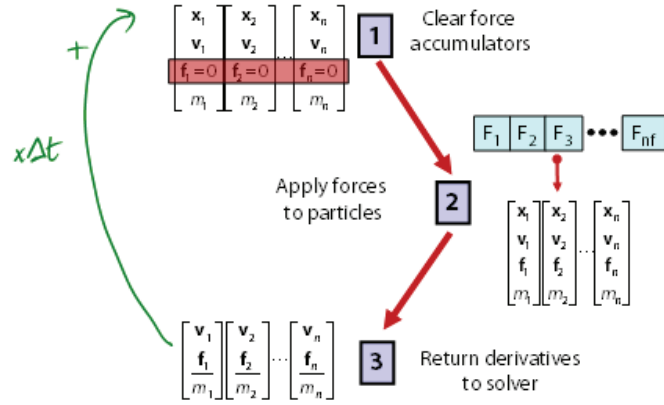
$\begin{bmatrix} \mathbf{x}_1 \\ \mathbf{v}_1 \\ \mathbf{f}_1=0 \\ m_1 \end{bmatrix} \begin{bmatrix} \mathbf{x}_2 \\ \mathbf{v}_2 \\ \mathbf{f}_2=0 \\ m_2 \end{bmatrix} \cdots \begin{bmatrix} \mathbf{x}_n \\ \mathbf{v}_n \\ \mathbf{f}_n=0 \\ m_n \end{bmatrix}$

1 Clear force accumulators

$F_1$ $F_2$ $F_3$ ••• $F_{nf}$

Apply forces to particles

2

$\begin{bmatrix} \mathbf{x}_1 \\ \mathbf{v}_1 \\ \mathbf{f}_1 \\ m_1 \end{bmatrix} \begin{bmatrix} \mathbf{x}_2 \\ \mathbf{v}_2 \\ \mathbf{f}_2 \\ m_2 \end{bmatrix} \cdots \begin{bmatrix} \mathbf{x}_n \\ \mathbf{v}_n \\ \mathbf{f}_n \\ m_n \end{bmatrix}$

$x\Delta t$

+

$\begin{bmatrix} \mathbf{v}_1 \\ \frac{\mathbf{f}_1}{m_1} \end{bmatrix} \begin{bmatrix} \mathbf{v}_2 \\ \frac{\mathbf{f}_2}{m_2} \end{bmatrix} \cdots \begin{bmatrix} \mathbf{v}_n \\ \frac{\mathbf{f}_n}{m_n} \end{bmatrix}$

3 Return derivatives to solver